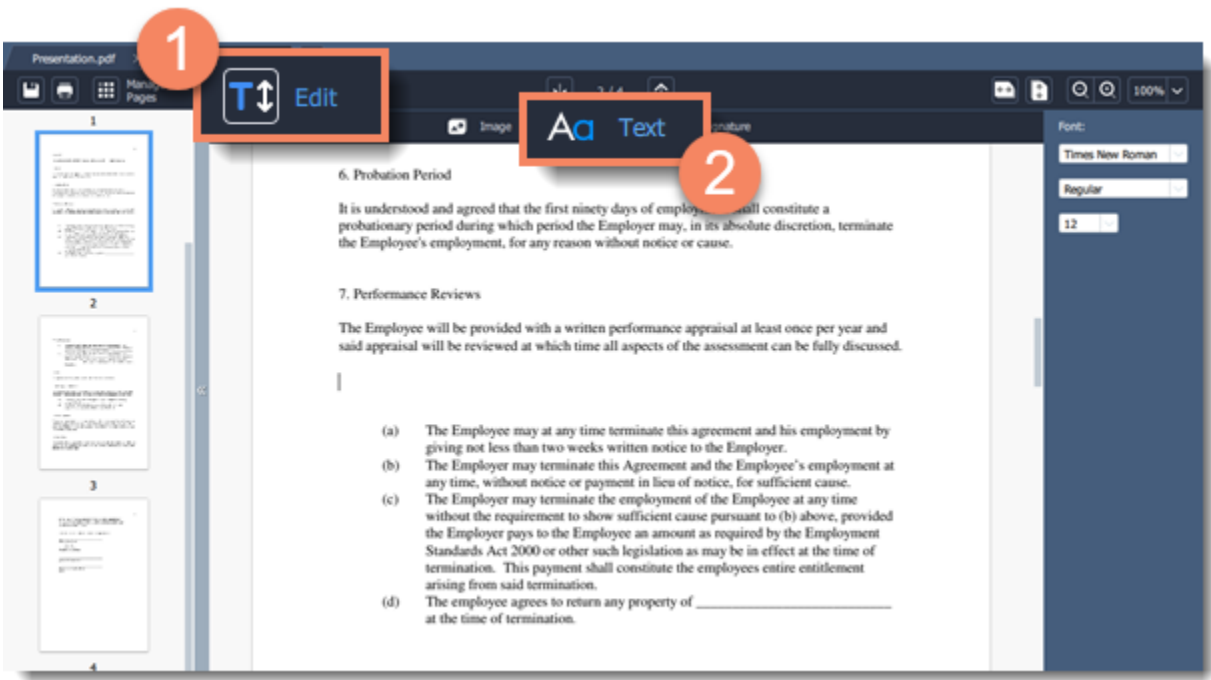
Presentation.pdf

Manage Pages

1

Edit

2/4

100%

Image

Text

2

Signature

Font:

Times New Roman

Regular

12

1

2

3

4

6. Probation Period

It is understood and agreed that the first ninety days of employ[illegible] shall constitute a probationary period during which period the Employer may, in its absolute discretion, terminate the Employee's employment, for any reason without notice or cause.

7. Performance Reviews

The Employee will be provided with a written performance appraisal at least once per year and said appraisal will be reviewed at which time all aspects of the assessment can be fully discussed.

(a) The Employee may at any time terminate this agreement and his employment by giving not less than two weeks written notice to the Employer.
(b) The Employer may terminate this Agreement and the Employee's employment at any time, without notice or payment in lieu of notice, for sufficient cause.
(c) The Employer may terminate the employment of the Employee at any time without the requirement to show sufficient cause pursuant to (b) above, provided the Employer pays to the Employee an amount as required by the Employment Standards Act 2000 or other such legislation as may be in effect at the time of termination. This payment shall constitute the employees entire entitlement arising from said termination.
(d) The employee agrees to return any property of ___________________________ at the time of termination.